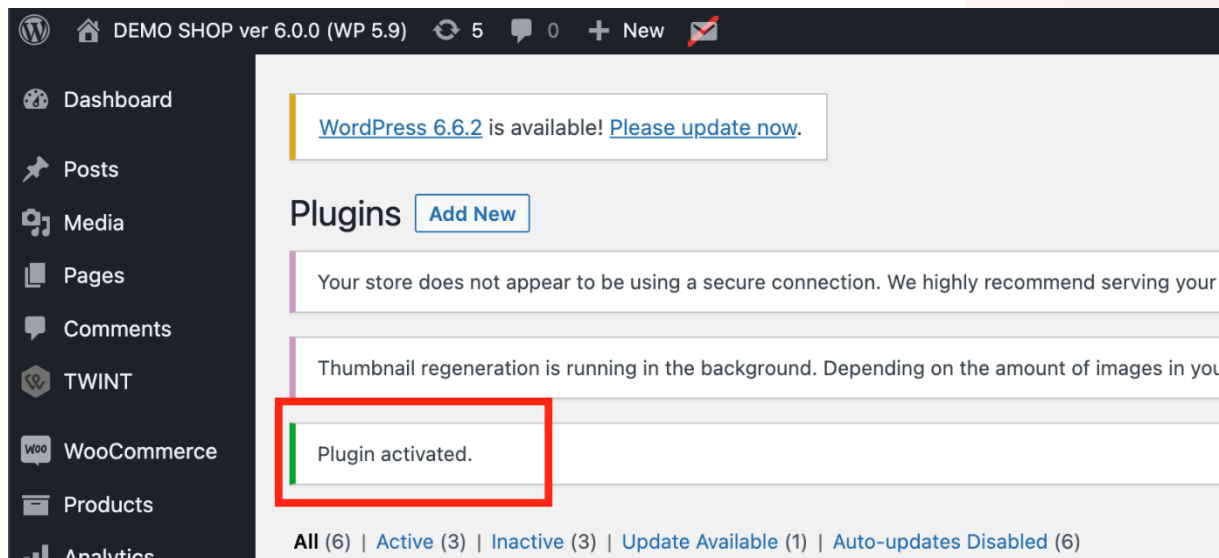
DEMO SHOP ver 6.0.0 (WP 5.9) 5 0 New

Dashboard

Posts

Media

Pages

Comments

TWINT

WooCommerce

Products

Analytics

WordPress 6.6.2 is available! Please update now.

Plugins Add New

Your store does not appear to be using a secure connection. We highly recommend serving your

Thumbnail regeneration is running in the background. Depending on the amount of images in you

Plugin activated.

All (6) | Active (3) | Inactive (3) | Update Available (1) | Auto-updates Disabled (6)